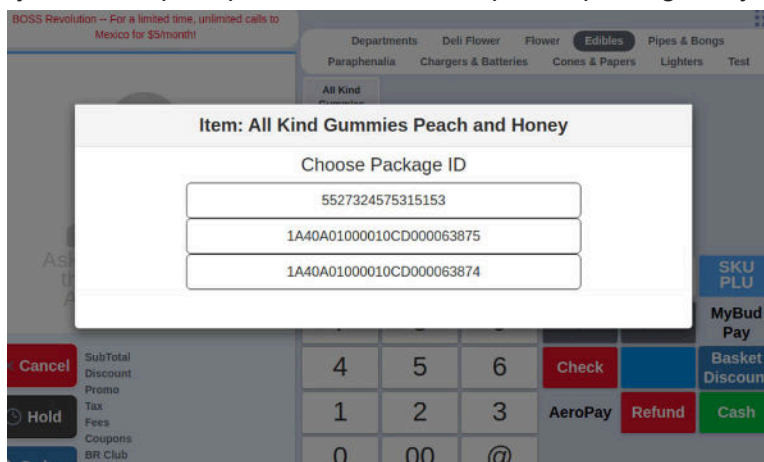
BOSS Revolution -- For a limited time, unlimited calls to Mexico for $5/month!

Departments Deli Flower Flower Edibles Pipes & Bongs
Paraphenalia Chargers & Batteries Cones & Papers Lighters Test

All Kind Gummies

Item: All Kind Gummies Peach and Honey

Choose Package ID

5527324575315153

1A40A01000010CD000063875

1A40A01000010CD000063874

SKU PLU

MyBud Pay

Cancel

SubTotal
Discount
Promo
Tax
Fees
Coupons
BR Club

4 5 6

Check

Basket Discoun

Hold

1 2 3

AeroPay Refund Cash

0 00 @